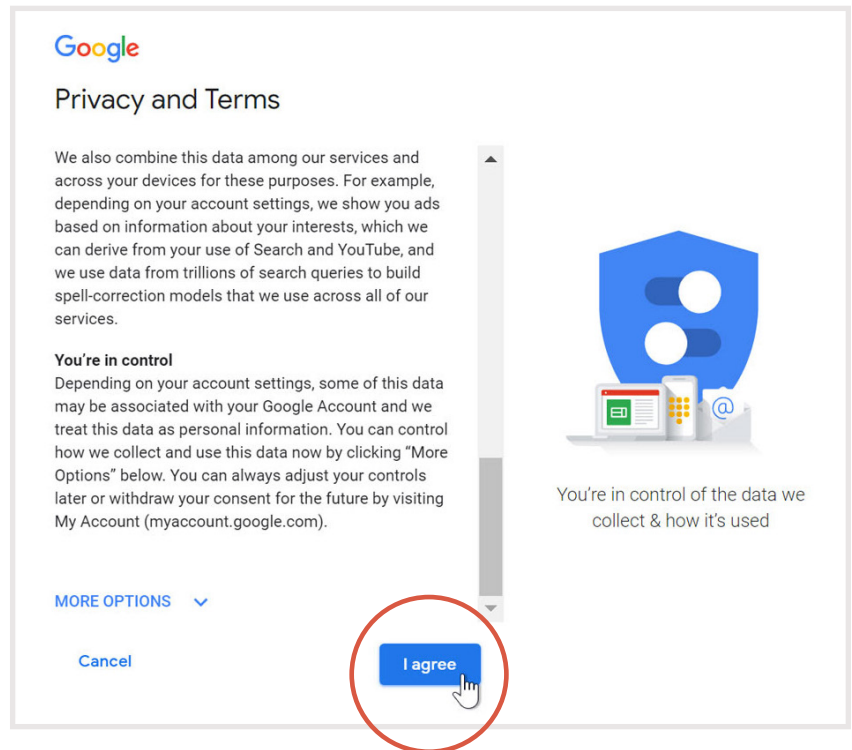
Google

Privacy and Terms

We also combine this data among our services and across your devices for these purposes. For example, depending on your account settings, we show you ads based on information about your interests, which we can derive from your use of Search and YouTube, and we use data from trillions of search queries to build spell-correction models that we use across all of our services.

You're in control
Depending on your account settings, some of this data may be associated with your Google Account and we treat this data as personal information. You can control how we collect and use this data now by clicking "More Options" below. You can always adjust your controls later or withdraw your consent for the future by visiting My Account (myaccount.google.com).

MORE OPTIONS

Cancel

I agree

You're in control of the data we collect & how it's used